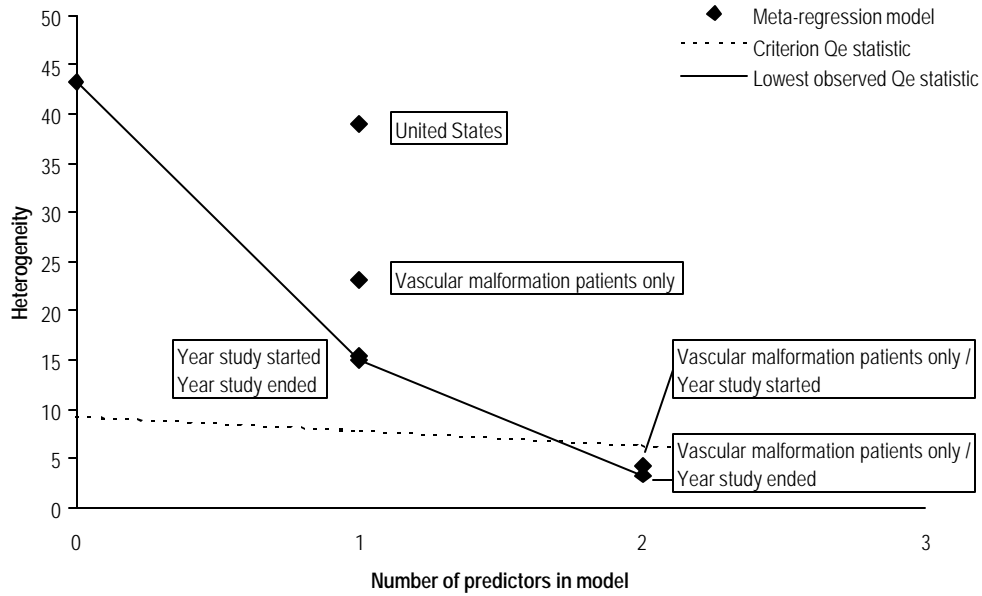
Meta-regression model
Criterion Qe statistic
Lowest observed Qe statistic

50
45
40
35
30
25
20
15
10
5
0

Heterogeneity

United States

Vascular malformation patients only

Year study started
Year study ended

Vascular malformation patients only / Year study started

Vascular malformation patients only / Year study ended

0
1
2
3

Number of predictors in model